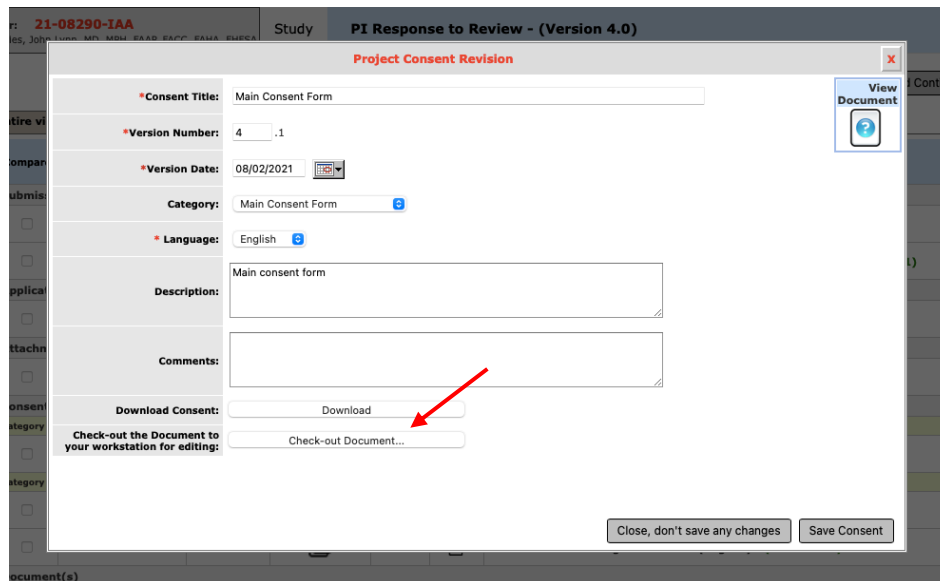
r: 21-08290-IAA
les, John Lynn, MD, MPH, FAAP, FACC, FAHA, FHFSA

Study

PI Response to Review - (Version 4.0)

Project Consent Revision

X

*Consent Title: Main Consent Form

*Version Number: 4 .1

*Version Date: 08/02/2021

Category: Main Consent Form

* Language: English

Description: Main consent form

Comments:

Download Consent: Download

Check-out the Document to your workstation for editing: Check-out Document...

View Document

Close, don't save any changes

Save Consent

d Cont

tire vi

ompar

ubmis

pplicat

ttachm

onsent

ategory

ategory

ocument(s)